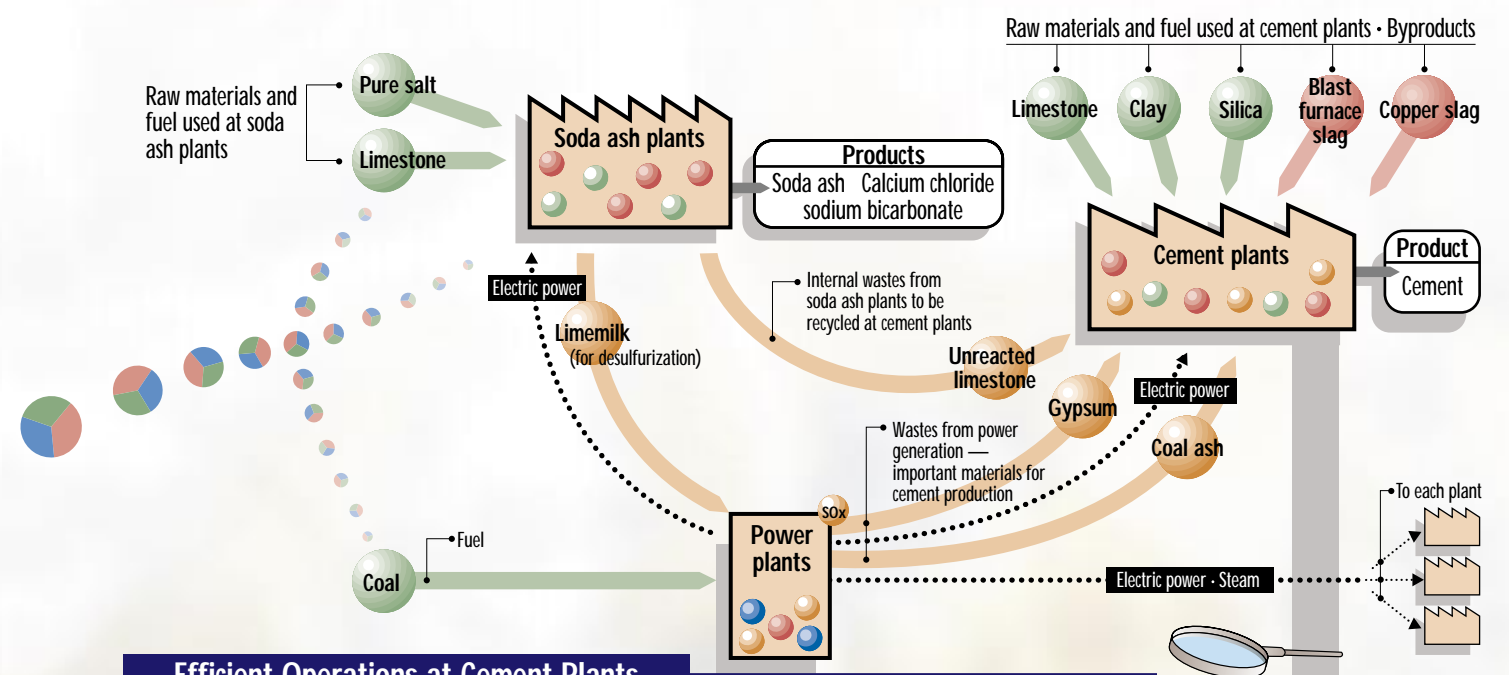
Raw materials and fuel used at cement plants · Byproducts

Limestone
Clay
Silica
Blast furnace slag
Copper slag

Raw materials and fuel used at soda ash plants

Pure salt
Limestone

Soda ash plants

Products
Soda ash Calcium chloride sodium bicarbonate

Cement plants

Product
Cement

Electric power

Limemilk (for desulfurization)

Internal wastes from soda ash plants to be recycled at cement plants

Unreacted limestone

Gypsum

Electric power

Coal ash

Wastes from power generation — important materials for cement production

SOx

To each plant

Fuel

Coal

Power plants

Electric power · Steam

Efficient Operations at Cement Plants